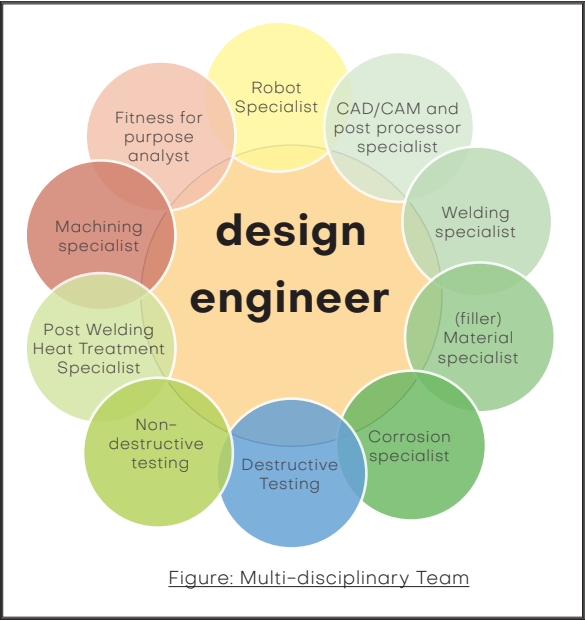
design engineer

Robot Specialist

CAD/CAM and post processor specialist

Welding specialist

(filler) Material specialist

Corrosion specialist

Destructive Testing

Non-destructive testing

Post Welding Heat Treatment Specialist

Machining specialist

Fitness for purpose analyst

Figure: Multi-disciplinary Team